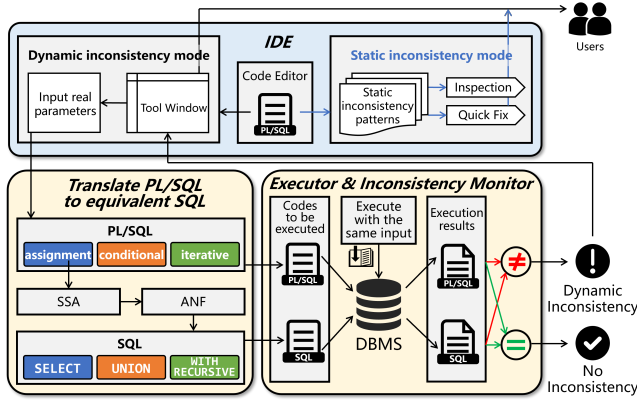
IDE

Dynamic inconsistency mode

Input real parameters

Tool Window

Code Editor

PL/SQL

Static inconsistency mode

Static inconsistency patterns

Inspection

Quick Fix

Users

Translate PL/SQL to equivalent SQL

PL/SQL

assignment

conditional

iterative

SSA

ANF

SQL

SELECT

UNION

WITH RECURSIVE

Executor & Inconsistency Monitor

Codes to be executed

PL/SQL

SQL

Execute with the same input

DBMS

Execution results

PL/SQL

SQL

≠

=

Dynamic Inconsistency

No Inconsistency